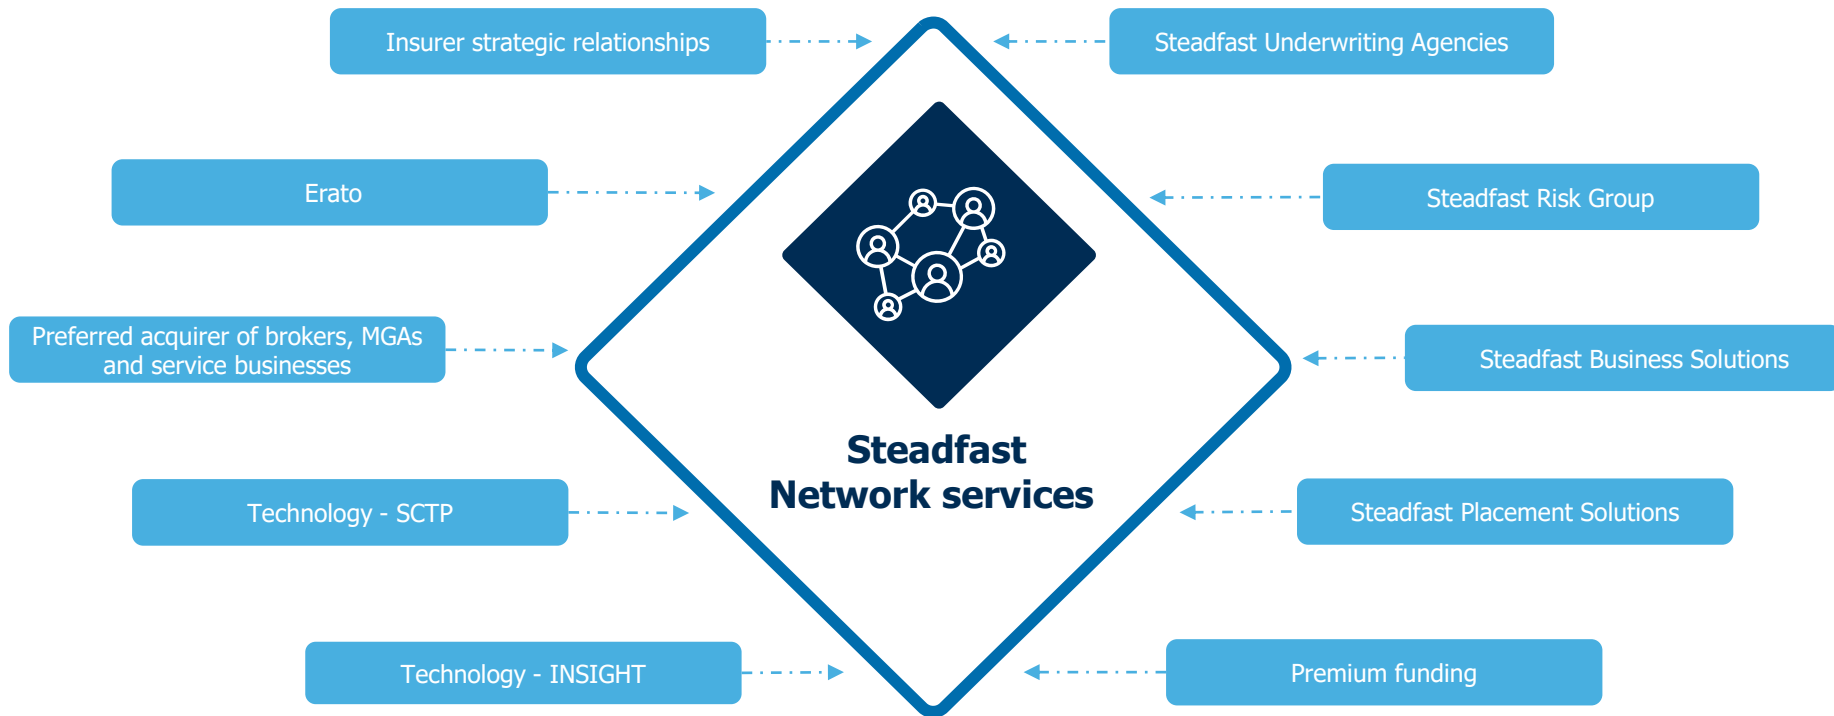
Insurer strategic relationships

Steadfast Underwriting Agencies

Erato

Steadfast Risk Group

Preferred acquirer of brokers, MGAs and service businesses

Steadfast Business Solutions

Steadfast Network services

Technology - SCTP

Steadfast Placement Solutions

Technology - INSIGHT

Premium funding